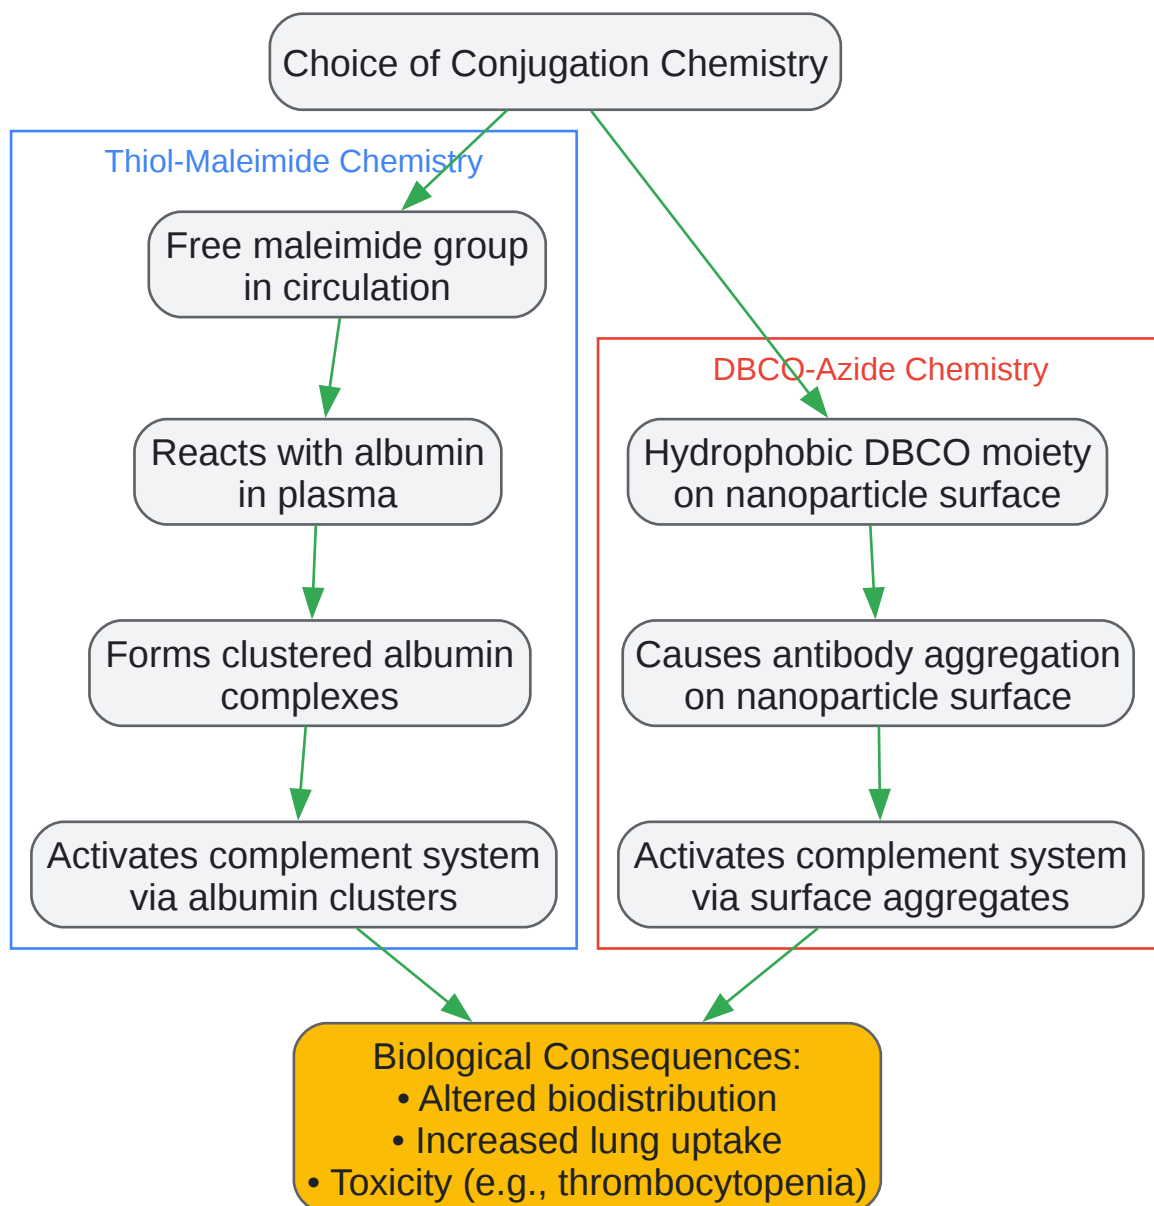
Choice of Conjugation Chemistry

Thiol-Maleimide Chemistry

Free maleimide group in circulation

Reacts with albumin in plasma

Forms clustered albumin complexes

Activates complement system via albumin clusters

DBCO-Azide Chemistry

Hydrophobic DBCO moiety on nanoparticle surface

Causes antibody aggregation on nanoparticle surface

Activates complement system via surface aggregates

Biological Consequences:
• Altered biodistribution
• Increased lung uptake
• Toxicity (e.g., thrombocytopenia)